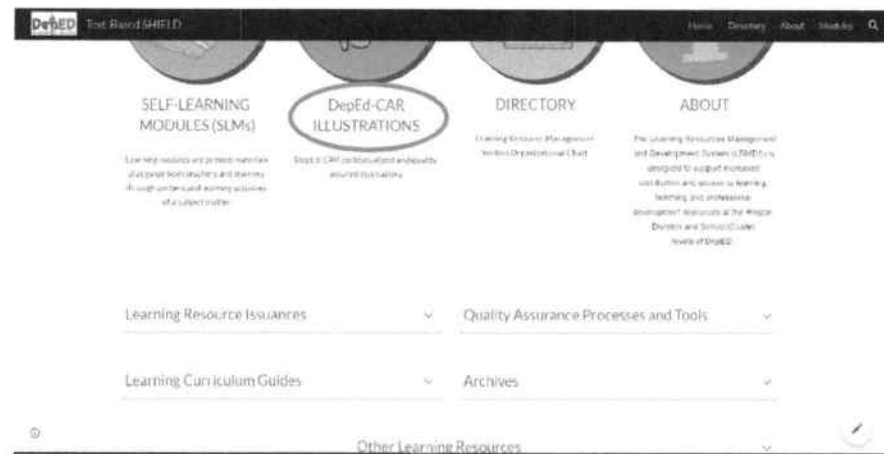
DepED Tuai Based SHIELD

Home Directory About Modules

SELF-LEARNING MODULES (SLMs)

Low-tech modules are printed materials that guide both teachers and learners through contextualized learning activities of a subject matter.

DepEd-CAR ILLUSTRATIONS

DepEd CAR contextualized and quality assured illustrations.

DIRECTORY

Learning Resource Management Section Organizational Chart

ABOUT

The Learning Resources Management and Development System (LRMDS) is designed to support increased distribution and access to learning, teaching and professional development resources at the Region, Division and School/Cluster levels of DepED.

Learning Resource Issuances

Quality Assurance Processes and Tools

Learning Curriculum Guides

Archives

Other Learning Resources